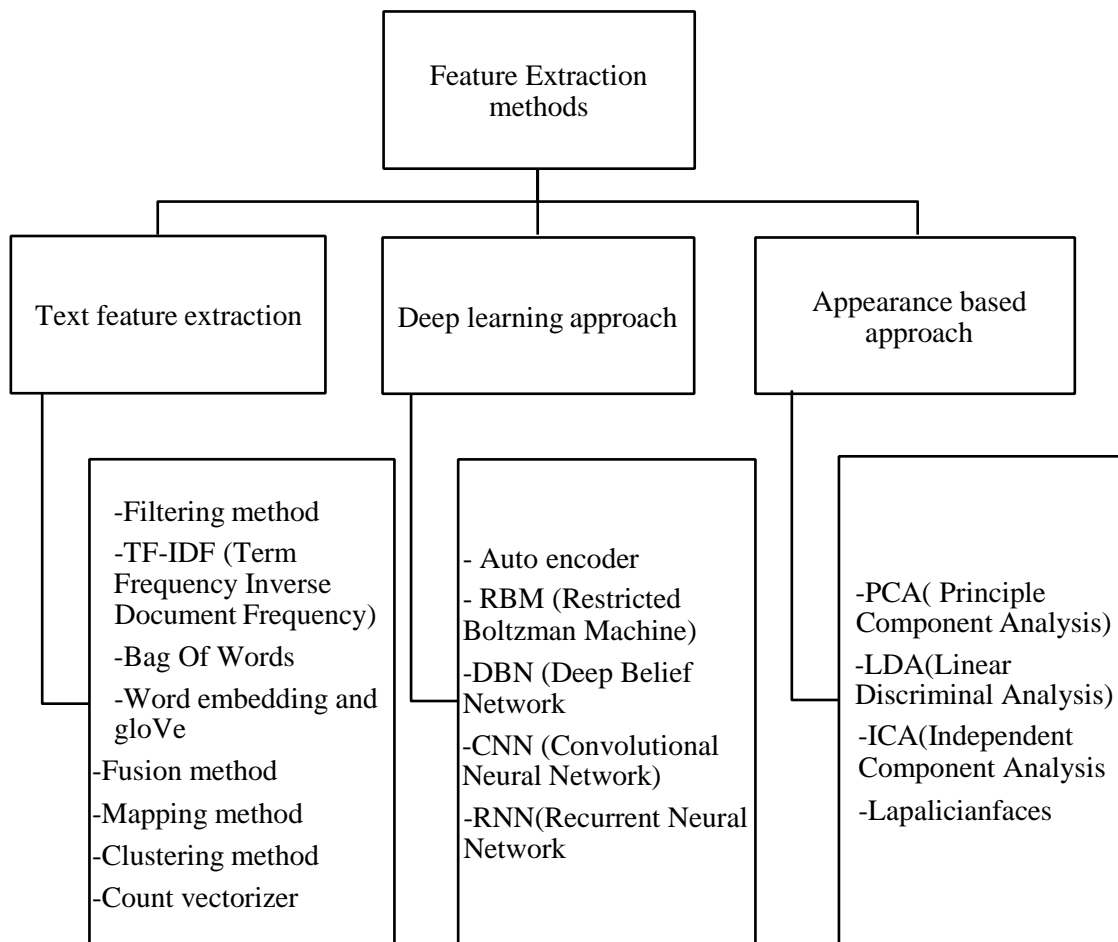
Feature Extraction methods

Text feature extraction

Deep learning approach

Appearance based approach

-Filtering method
-TF-IDF (Term Frequency Inverse Document Frequency)
-Bag Of Words
-Word embedding and gloVe
-Fusion method
-Mapping method
-Clustering method
-Count vectorizer

- Auto encoder
- RBM (Restricted Boltzman Machine)
-DBN (Deep Belief Network
-CNN (Convolutional Neural Network)
-RNN(Recurrent Neural Network

-PCA( Principle Component Analysis)
-LDA(Linear Discriminal Analysis)
-ICA(Independent Component Analysis
-Lapalicianfaces